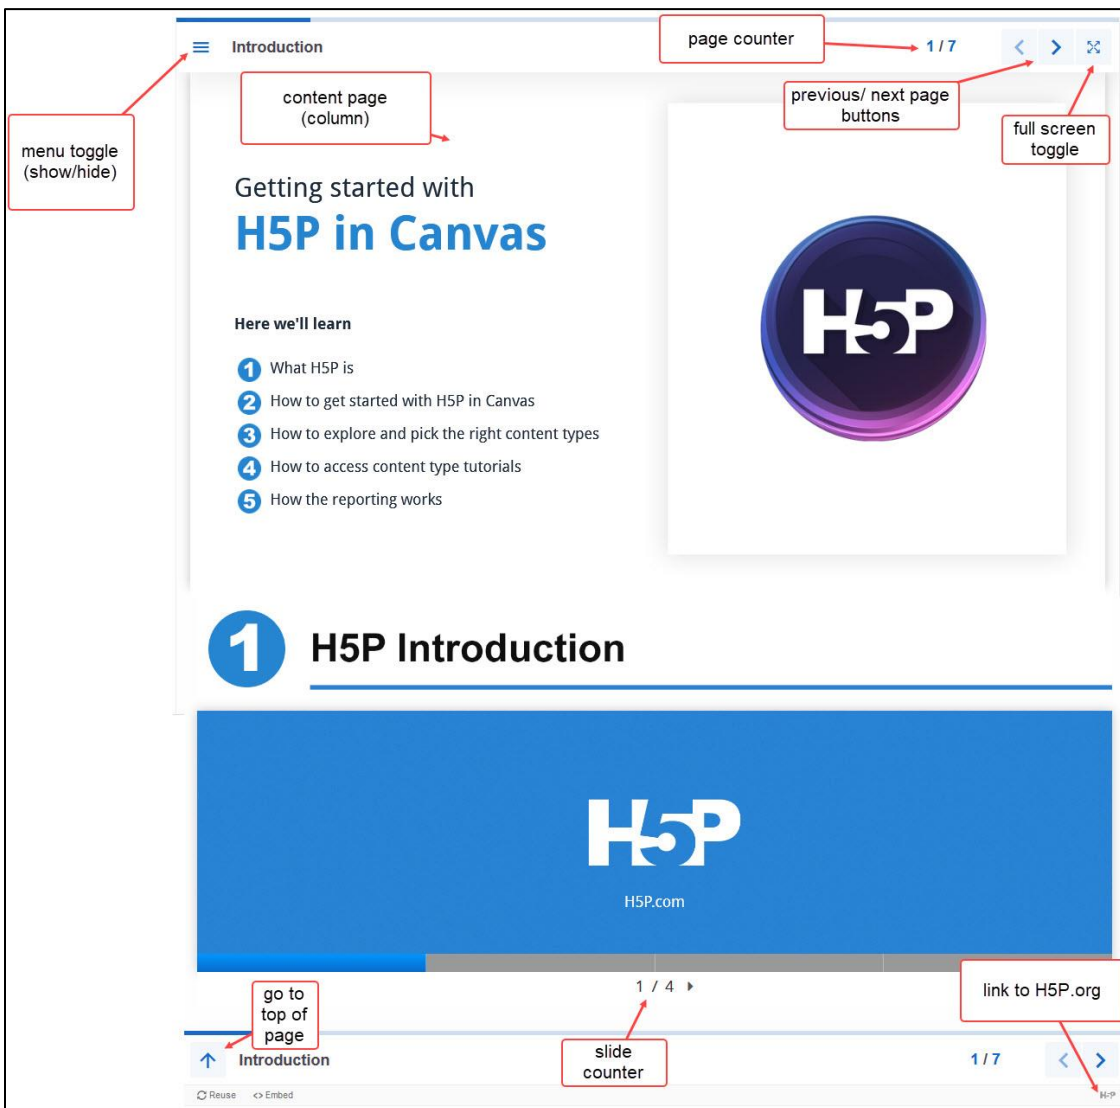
Introduction

page counter

1 / 7

menu toggle (show/hide)

content page (column)

previous/ next page buttons

full screen toggle

Getting started with

H5P in Canvas

Here we'll learn

1 What H5P is

2 How to get started with H5P in Canvas

3 How to explore and pick the right content types

4 How to access content type tutorials

5 How the reporting works

H5P

1 H5P Introduction

H5P

H5P.com

1 / 4

go to top of page

link to H5P.org

Introduction

slide counter

1 / 7

Reuse <> Embed

H5P